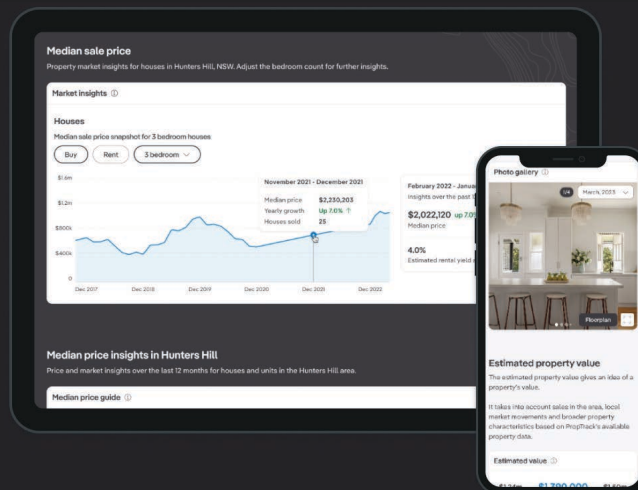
Median sale price

Property market insights for houses in Hunters Hill, NSW. Adjust the bedroom count for further insights.

Market insights ⓘ

Houses

Median sale price snapshot for 3 bedroom houses

Buy
Rent
3 bedroom

$1.6m
$1.2m
$800k
$400k
0

Dec 2017
Dec 2018
Dec 2019
Dec 2020
Dec 2021
Dec 2022

November 2021 - December 2021

| Median price | $2,230,203 |
|---|---|
| Yearly growth | Up 7.0% ↑ |
| Houses sold | 25 |

February 2022 - Janua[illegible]
Insights over the past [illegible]

$2,022,120 up 7.0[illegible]
Median price

4.0%
Estimated rental yield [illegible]

Photo gallery ⓘ

1/4
March, 2023

Floorplan

Estimated property value

The estimated property value gives an idea of a property's value.

It takes into account sales in the area, local market movements and broader property characteristics based on PropTrack's available property data.

Estimated value ⓘ

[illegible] $1,790,000 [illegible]

Median price insights in Hunters Hill

Price and market insights over the last 12 months for houses and units in the Hunters Hill area.

Median price guide ⓘ